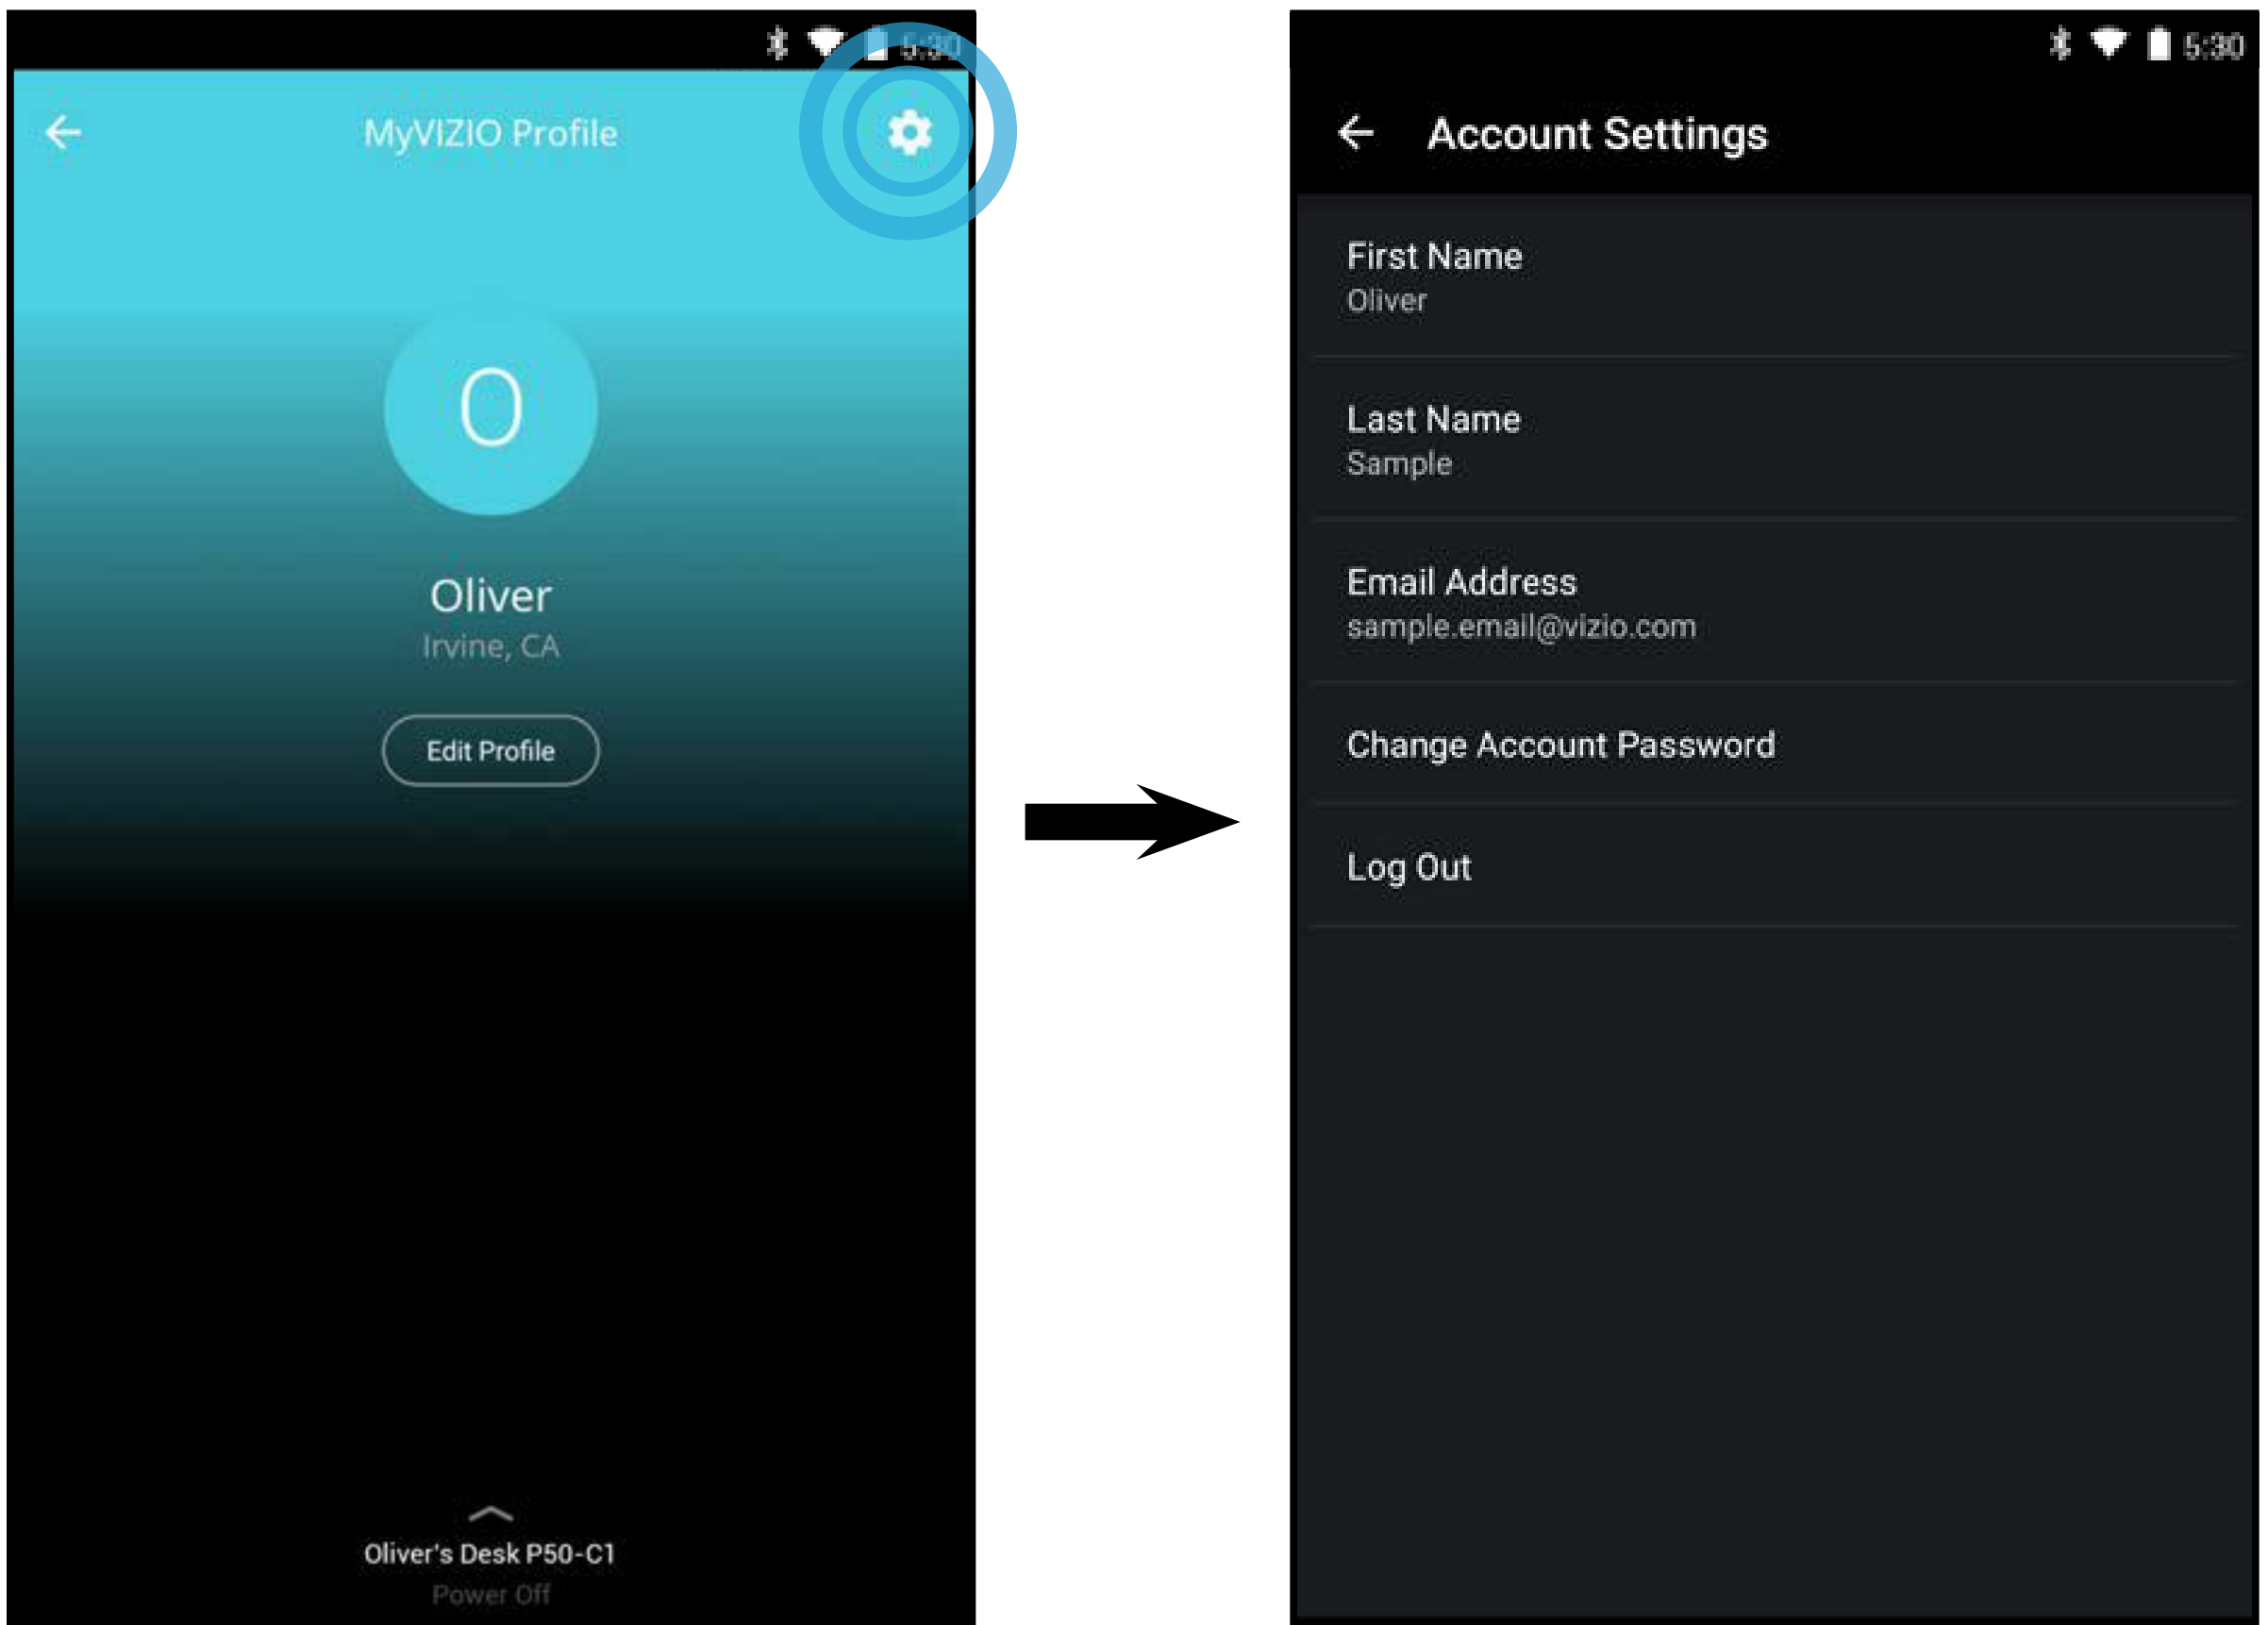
5:30

MyVIZIO Profile

O

Oliver
Irvine, CA

Edit Profile

Oliver's Desk P50-C1
Power Off

5:30

Account Settings

First Name
Oliver

Last Name
Sample

Email Address
sample.email@vizio.com

Change Account Password

Log Out